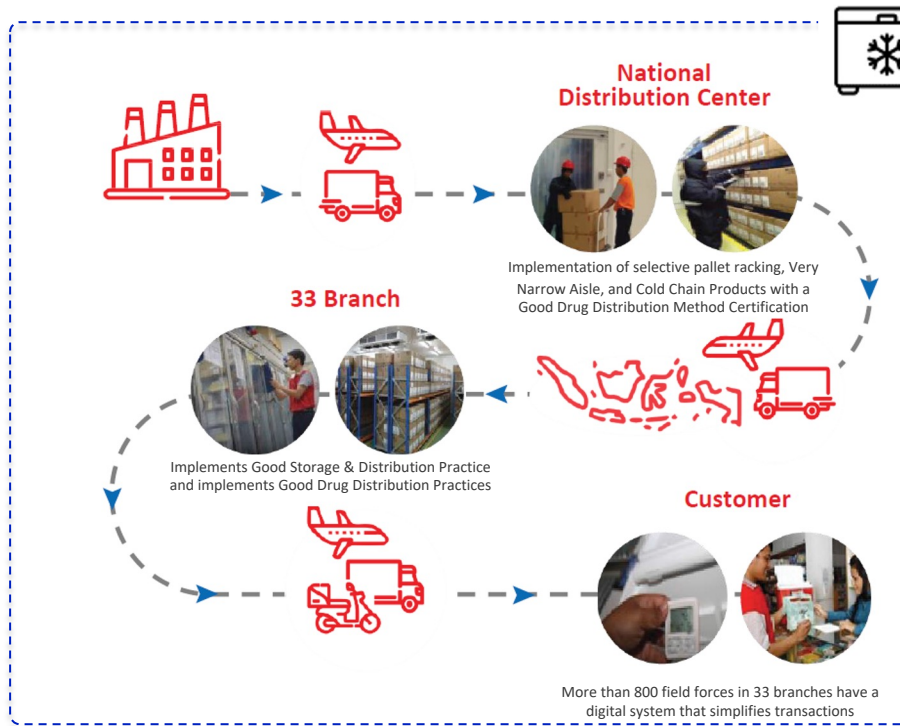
National Distribution Center

Implementation of selective pallet racking, Very Narrow Aisle, and Cold Chain Products with a Good Drug Distribution Method Certification

33 Branch

Implements Good Storage & Distribution Practice and implements Good Drug Distribution Practices

Customer

More than 800 field forces in 33 branches have a digital system that simplifies transactions